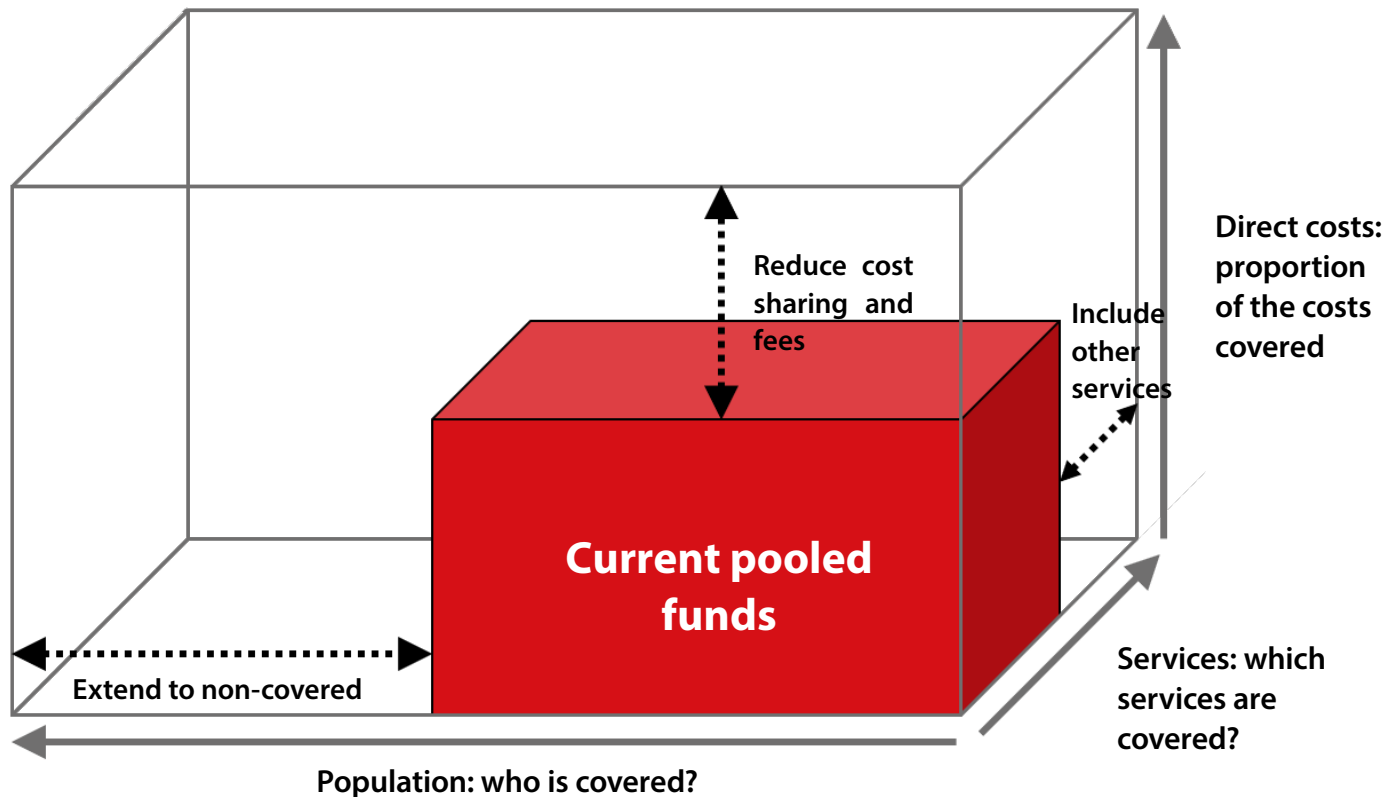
Reduce cost sharing and fees

Include other services

Direct costs: proportion of the costs covered

Current pooled funds

Extend to non-covered

Services: which services are covered?

Population: who is covered?